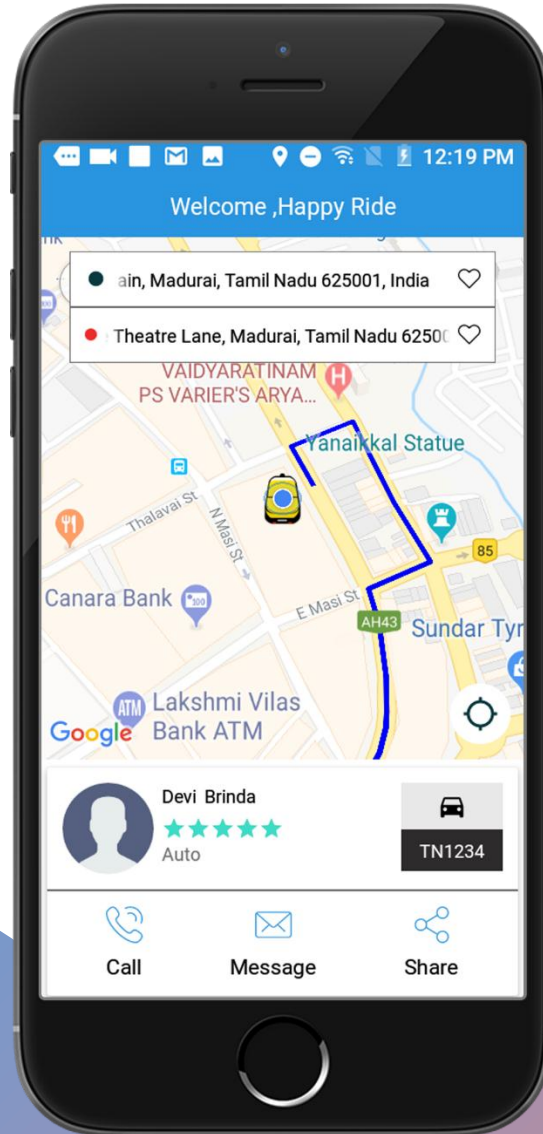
12:19 PM

Welcome ,Happy Ride

ain, Madurai, Tamil Nadu 625001, India

Theatre Lane, Madurai, Tamil Nadu 6250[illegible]

VAIDYARATINAM PS VARIER'S ARYA...

Yanaikkal Statue

Thalavai St

N Masi St

85

Canara Bank

E Masi St

AH43

Sundar Tyr

Lakshmi Vilas Bank ATM

Google

Devi Brinda

Auto

TN1234

Call

Message

Share